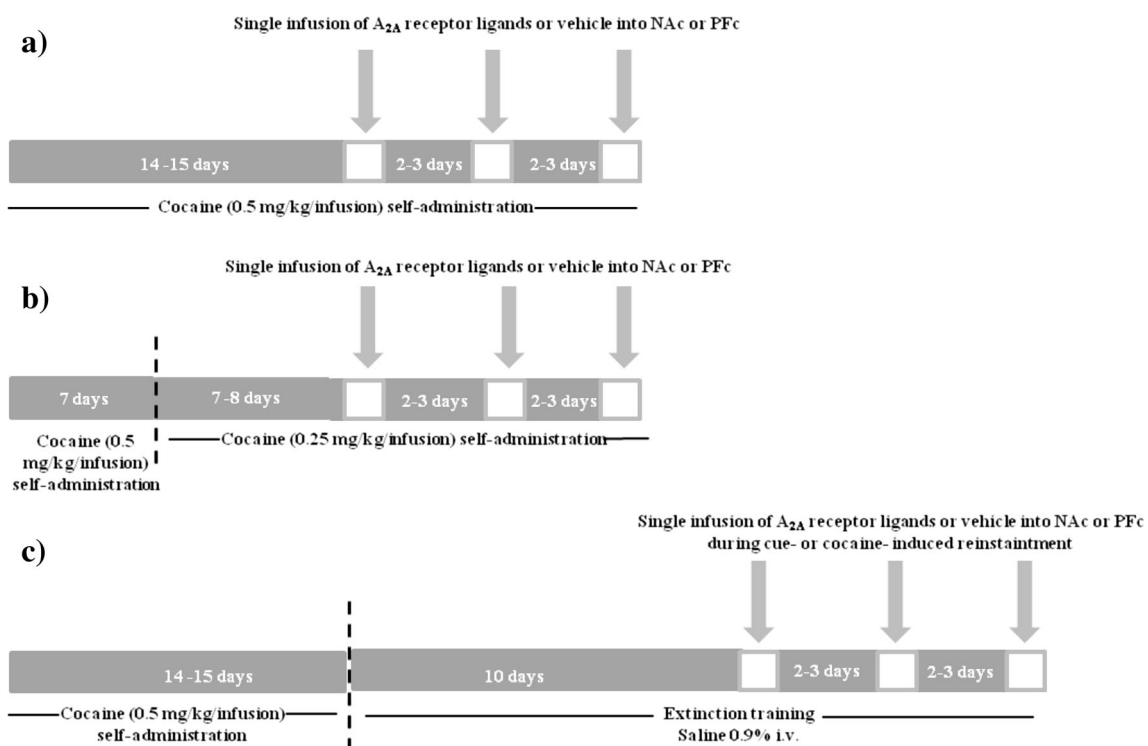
a)

Single infusion of $A_{2A}$ receptor ligands or vehicle into NAc or PFc

14 -15 days

2-3 days

2-3 days

Cocaine (0.5 mg/kg/infusion) self-administration

b)

Single infusion of $A_{2A}$ receptor ligands or vehicle into NAc or PFc

7 days

7 -8 days

2-3 days

2-3 days

Cocaine (0.5 mg/kg/infusion) self-administration

Cocaine (0.25 mg/kg/infusion) self-administration

c)

Single infusion of $A_{2A}$ receptor ligands or vehicle into NAc or PFc during cue- or cocaine- induced reinstaintment

14 -15 days

10 days

2-3 days

2-3 days

Cocaine (0.5 mg/kg/infusion) self-administration

Extinction training
Saline 0.9% i.v.